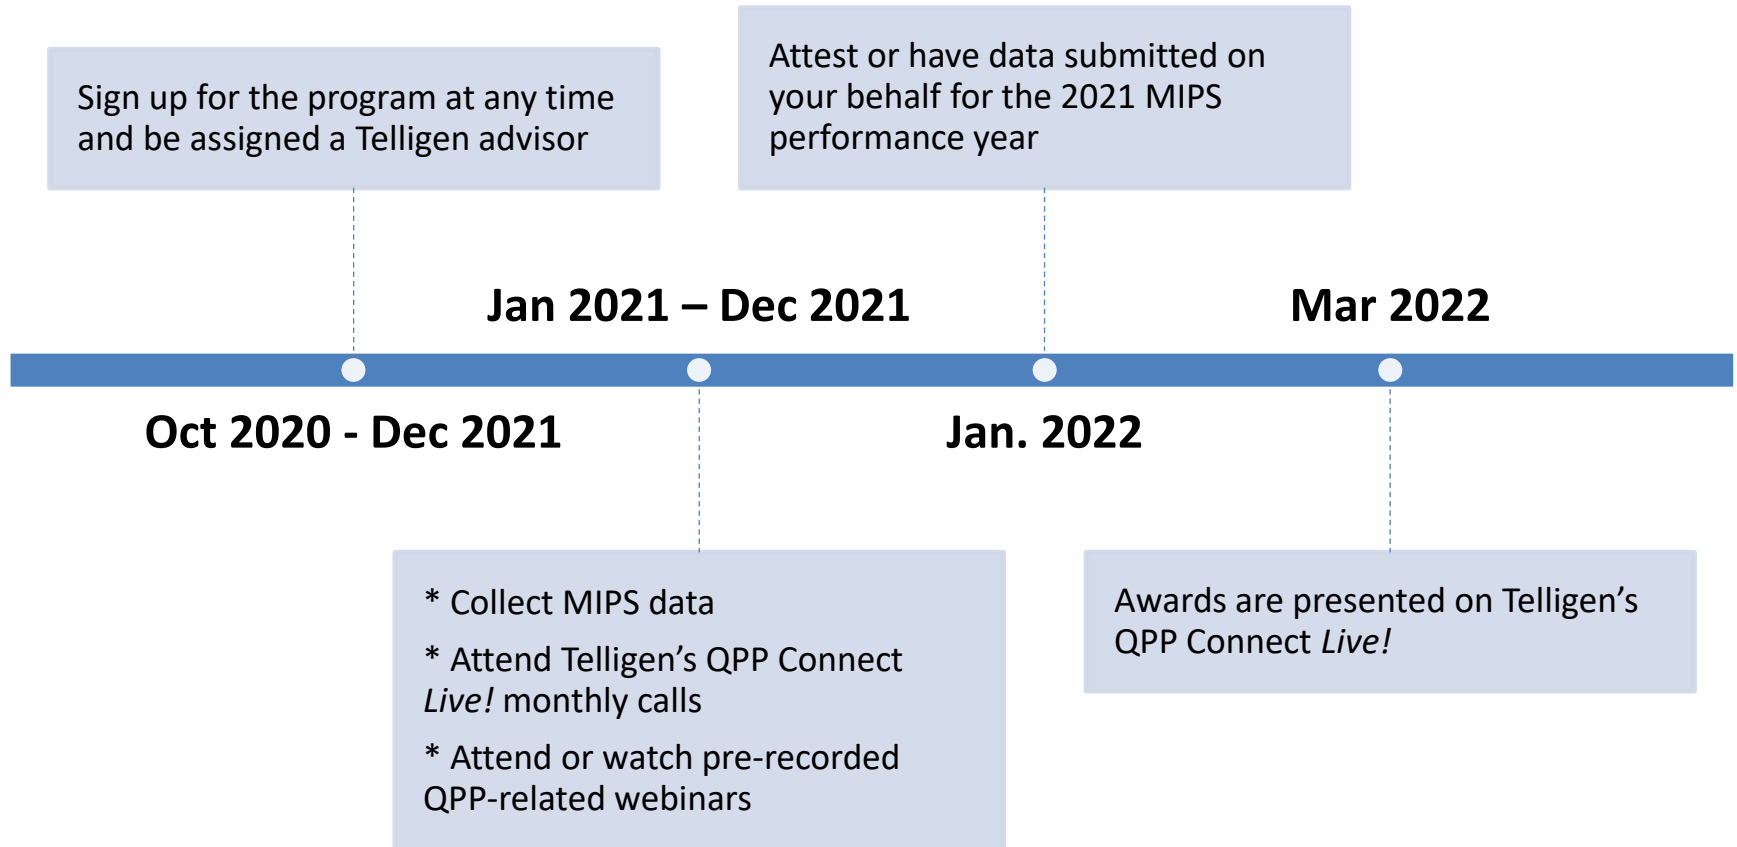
Sign up for the program at any time and be assigned a Telligen advisor

Attest or have data submitted on your behalf for the 2021 MIPS performance year

Jan 2021 – Dec 2021

Mar 2022

Oct 2020 - Dec 2021

Jan. 2022

* Collect MIPS data

* Attend Telligen’s QPP Connect *Live!* monthly calls

* Attend or watch pre-recorded QPP-related webinars

Awards are presented on Telligen’s QPP Connect *Live!*